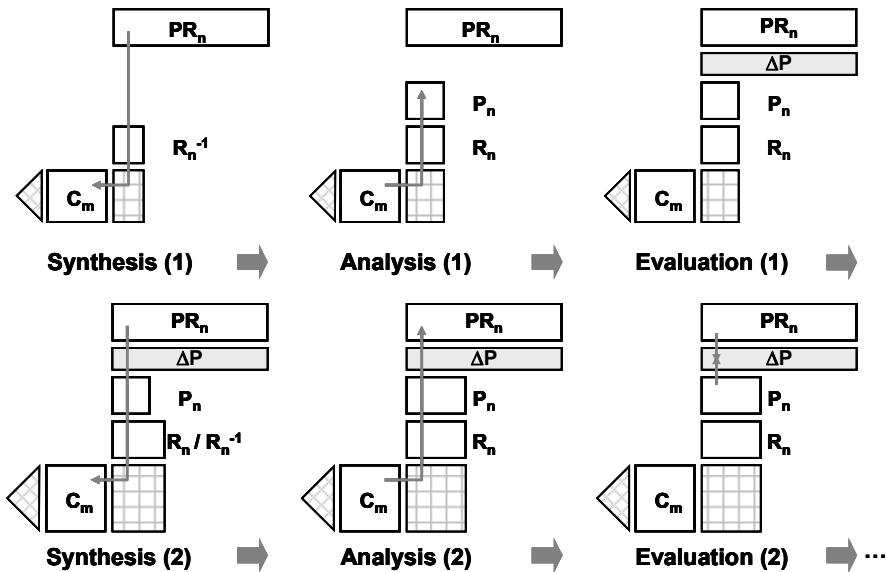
$PR_n$

$R_n^{-1}$

$C_m$

Synthesis (1)

$PR_n$

$P_n$

$R_n$

$C_m$

Analysis (1)

$PR_n$

$\Delta P$

$P_n$

$R_n$

$C_m$

Evaluation (1)

$PR_n$

$\Delta P$

$P_n$

$R_n$ / $R_n^{-1}$

$C_m$

Synthesis (2)

$PR_n$

$\Delta P$

$P_n$

$R_n$

$C_m$

Analysis (2)

$PR_n$

$\Delta P$

$P_n$

$R_n$

$C_m$

Evaluation (2)

...